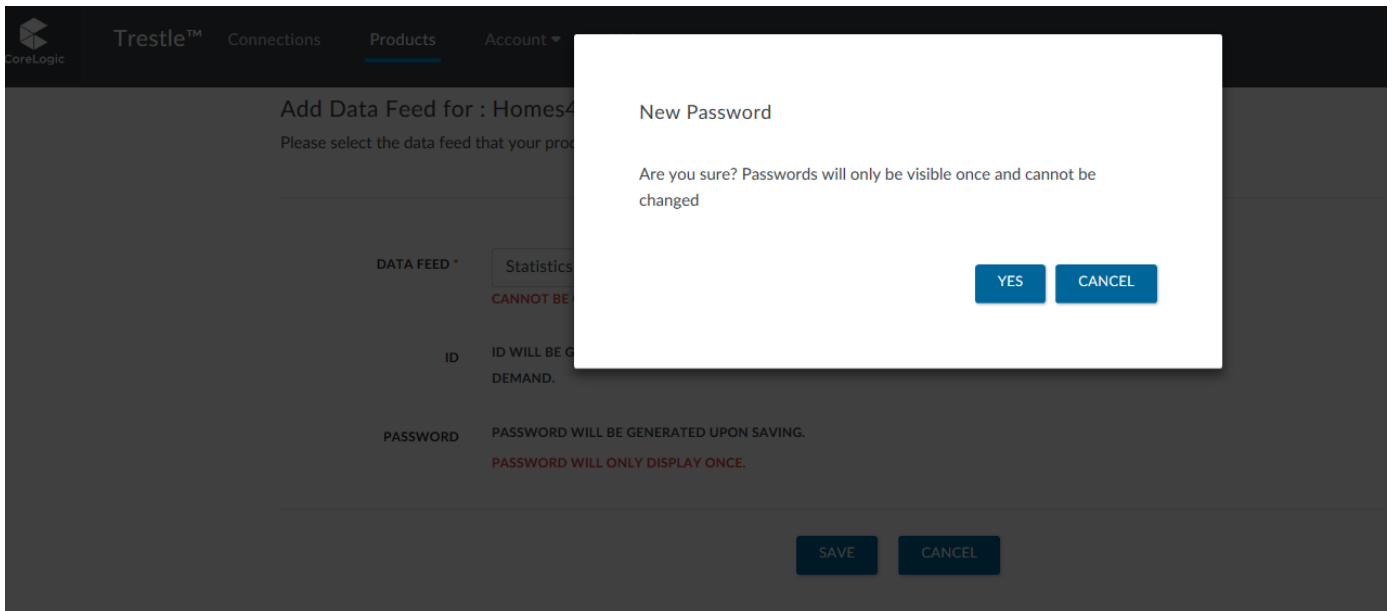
CoreLogic Trestle™ Connections Products Account ▾

Add Data Feed for : Homes4

Please select the data feed that your prod

DATA FEED * Statistics

CANNOT BE

ID ID WILL BE G DEMAND.

PASSWORD PASSWORD WILL BE GENERATED UPON SAVING.

PASSWORD WILL ONLY DISPLAY ONCE.

SAVE CANCEL

New Password

Are you sure? Passwords will only be visible once and cannot be changed

YES CANCEL